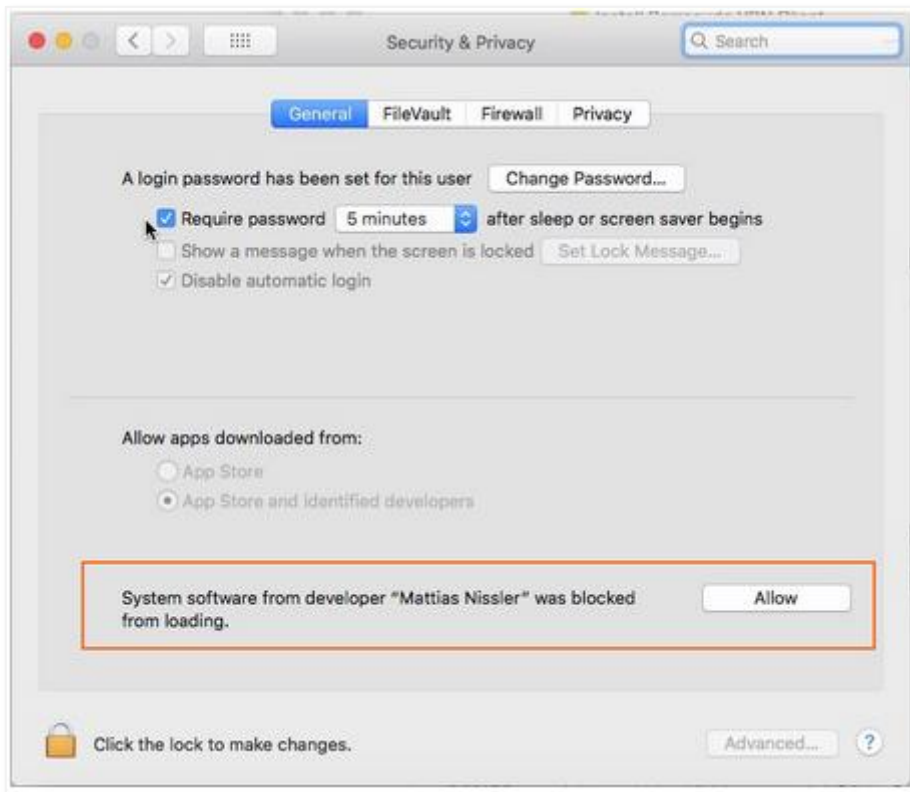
Security & Privacy

Search

General FileVault Firewall Privacy

A login password has been set for this user Change Password...

Require password 5 minutes after sleep or screen saver begins

Show a message when the screen is locked Set Lock Message...

Disable automatic login

Allow apps downloaded from:

App Store

App Store and identified developers

System software from developer "Mattias Nissler" was blocked from loading.

Allow

Click the lock to make changes.

Advanced...

?